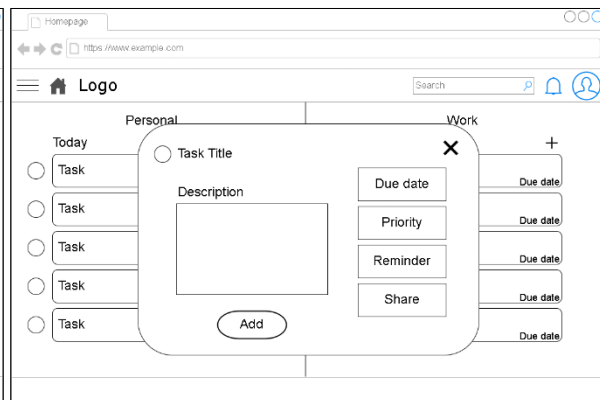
Homepage

https://www.example.com

Logo

Search

Personal

Work

Today

+

Task

Task

Task

Task

Task

Task Title

×

Description

Due date

Priority

Reminder

Share

Add

Due date

Due date

Due date

Due date

Due date